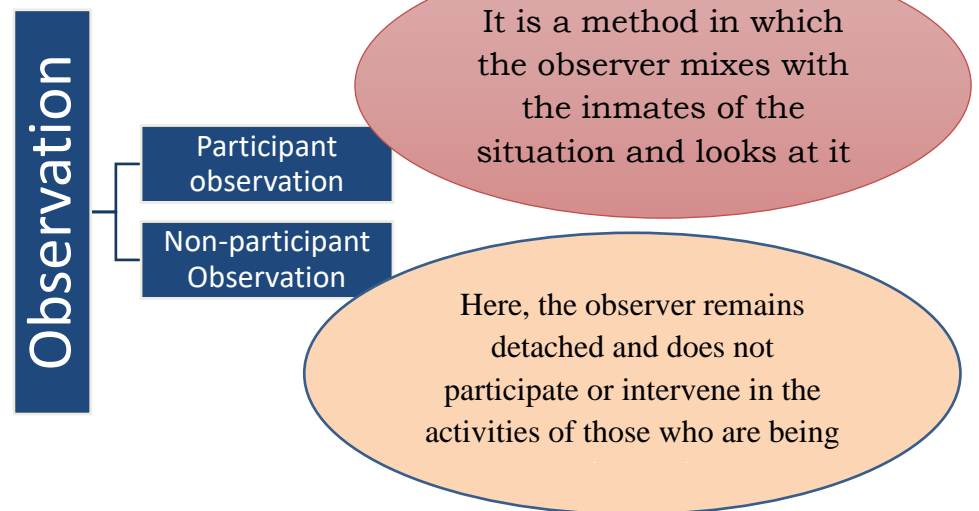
Observation

Participant observation

Non-participant Observation

It is a method in which the observer mixes with the inmates of the situation and looks at it

Here, the observer remains detached and does not participate or intervene in the activities of those who are being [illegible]